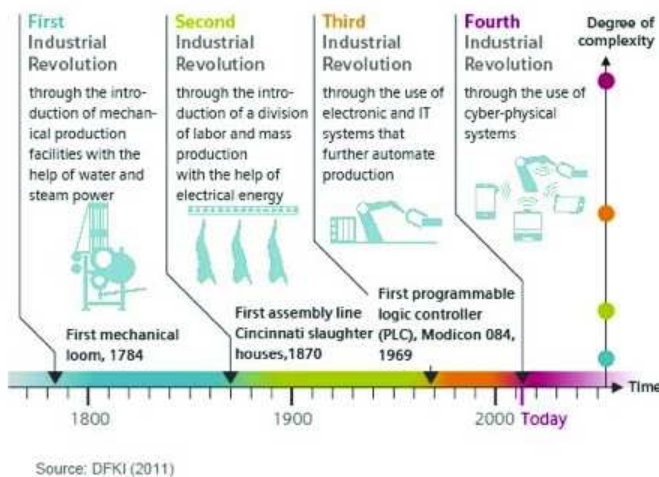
First Industrial Revolution
through the introduction of mechanical production facilities with the help of water and steam power

Second Industrial Revolution
through the introduction of a division of labor and mass production with the help of electrical energy

Third Industrial Revolution
through the use of electronic and IT systems that further automate production

Fourth Industrial Revolution
through the use of cyber-physical systems

Degree of complexity

First mechanical loom, 1784

First assembly line Cincinnati slaughter houses,1870

First programmable logic controller (PLC), Modicon 084, 1969

1800
1900
2000
Today
Time

Source: DFKI (2011)